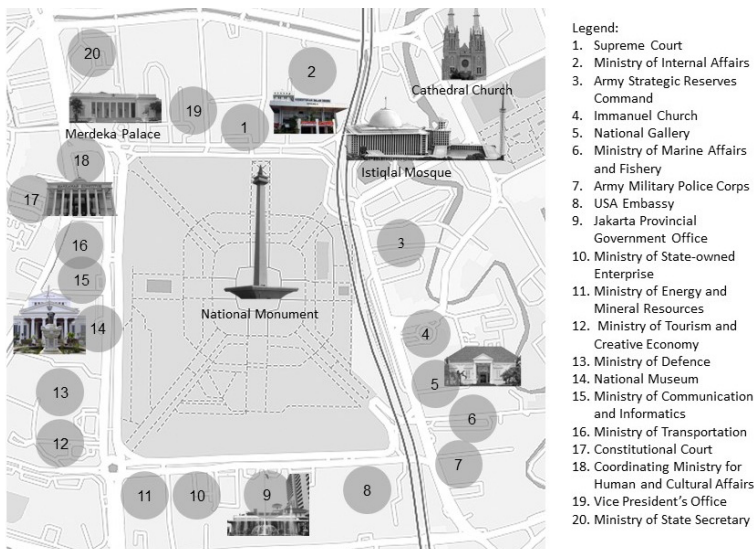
20
2
Cathedral Church
19
Merdeka Palace
1
18
Istiqlal Mosque
17
3
16
15
National Monument
14
4
5
13
6
12
7
11
10
9
8

Legend:
1. Supreme Court
2. Ministry of Internal Affairs
3. Army Strategic Reserves Command
4. Immanuel Church
5. National Gallery
6. Ministry of Marine Affairs and Fishery
7. Army Military Police Corps
8. USA Embassy
9. Jakarta Provincial Government Office
10. Ministry of State-owned Enterprise
11. Ministry of Energy and Mineral Resources
12. Ministry of Tourism and Creative Economy
13. Ministry of Defence
14. National Museum
15. Ministry of Communication and Informatics
16. Ministry of Transportation
17. Constitutional Court
18. Coordinating Ministry for Human and Cultural Affairs
19. Vice President's Office
20. Ministry of State Secretary